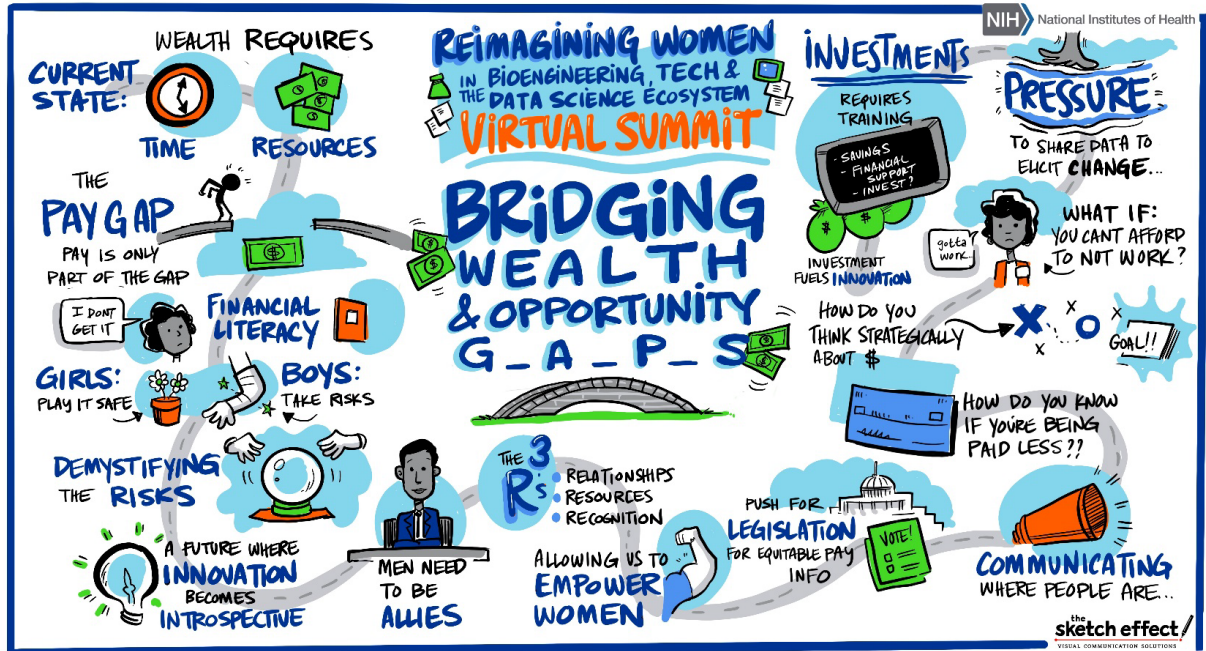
NIH National Institutes of Health

REIMAGINING WOMEN IN BIOENGINEERING, TECH & THE DATA SCIENCE ECOSYSTEM VIRTUAL SUMMIT

BRIDGING WEALTH & OPPORTUNITY G_A_P_S

WEALTH REQUIRES

CURRENT STATE:

TIME

RESOURCES

THE PAY GAP

PAY IS ONLY PART OF THE GAP

I DONT GET IT

FINANCIAL LITERACY

GIRLS: PLAY IT SAFE

BOYS: TAKE RISKS

DEMYSTIFYING THE RISKS

A FUTURE WHERE INNOVATION BECOMES INTROSPECTIVE

MEN NEED TO BE ALLIES

THE 3 R's

RELATIONSHIPS

RESOURCES

RECOGNITION

ALLOWING US TO EMPOWER WOMEN

PUSH FOR LEGISLATION FOR EQUITABLE PAY INFO

VOTE!

COMMUNICATING WHERE PEOPLE ARE...

INVESTMENTS

REQUIRES TRAINING

- SAVINGS
- FINANCIAL SUPPORT
- INVEST?

INVESTMENT FUELS INNOVATION

PRESSURE

TO SHARE DATA TO ELICIT CHANGE...

gotta work...

WHAT IF: YOU CANT AFFORD TO NOT WORK?

HOW DO YOU THINK STRATEGICALLY ABOUT $

X X O X

GOAL!!

HOW DO YOU KNOW IF YOU'RE BEING PAID LESS??

the sketch effect
VISUAL COMMUNICATION SOLUTIONS